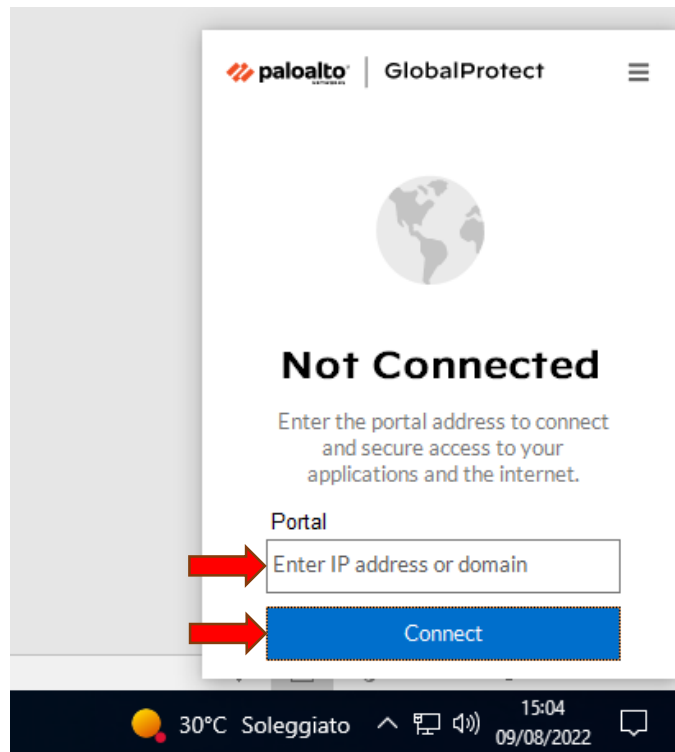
paloalto NETWORKS | GlobalProtect

Not Connected

Enter the portal address to connect and secure access to your applications and the internet.

Portal

Enter IP address or domain

Connect

30°C Soleggiato

15:04
09/08/2022